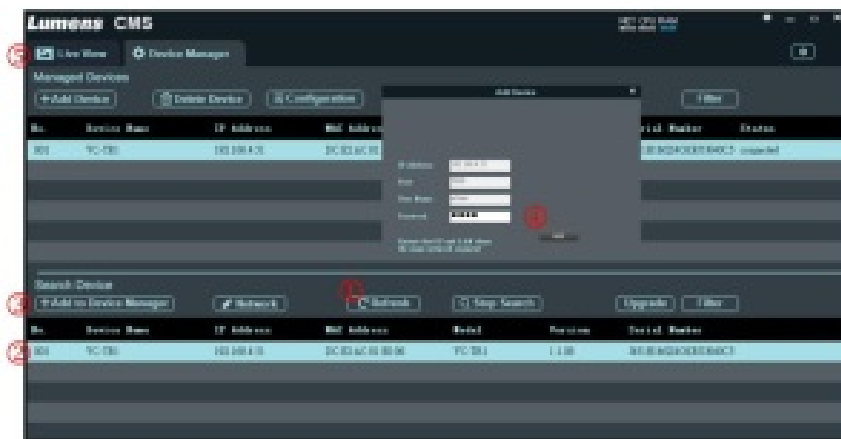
Lumens CMS

5 Live View Device Manager

Managed Devices
+Add Device Delete Device Configuration Filter

| No. | Device Name | IP Address | MAC Address | | Serial Number | Status |
|---|---|---|---|---|---|---|
| 001 | VC-TR1 | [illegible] | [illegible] | | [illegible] | connected |

Add Device
IP Address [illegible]
Port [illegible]
User Name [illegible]
Password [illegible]
4
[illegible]

Search Device
3 +Add to Device Manager Network 1 Refresh Stop Search Upgrade Filter

| No. | Device Name | IP Address | MAC Address | Model | Version | Serial Number |
|---|---|---|---|---|---|---|
| 2 001 | VC-TR1 | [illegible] | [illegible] | VC-TR1 | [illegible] | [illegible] |